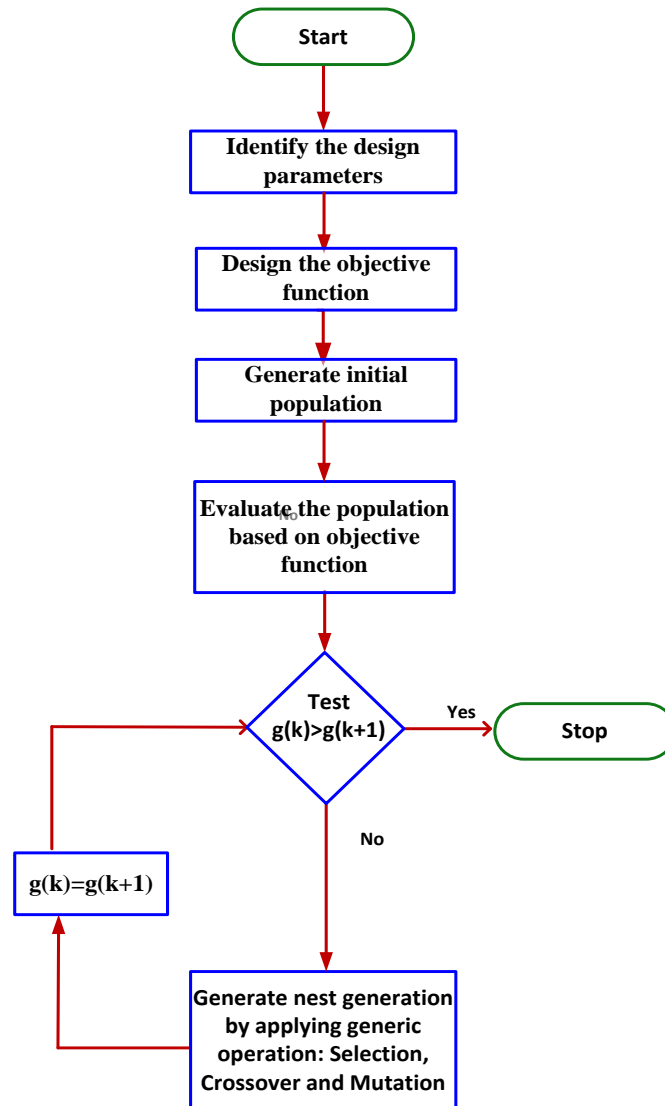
Start

Identify the design parameters

Design the objective function

Generate initial population

Evaluate the population based on objective function

No

Test g(k)>g(k+1)

Yes

Stop

No

g(k)=g(k+1)

Generate nest generation by applying generic operation: Selection, Crossover and Mutation